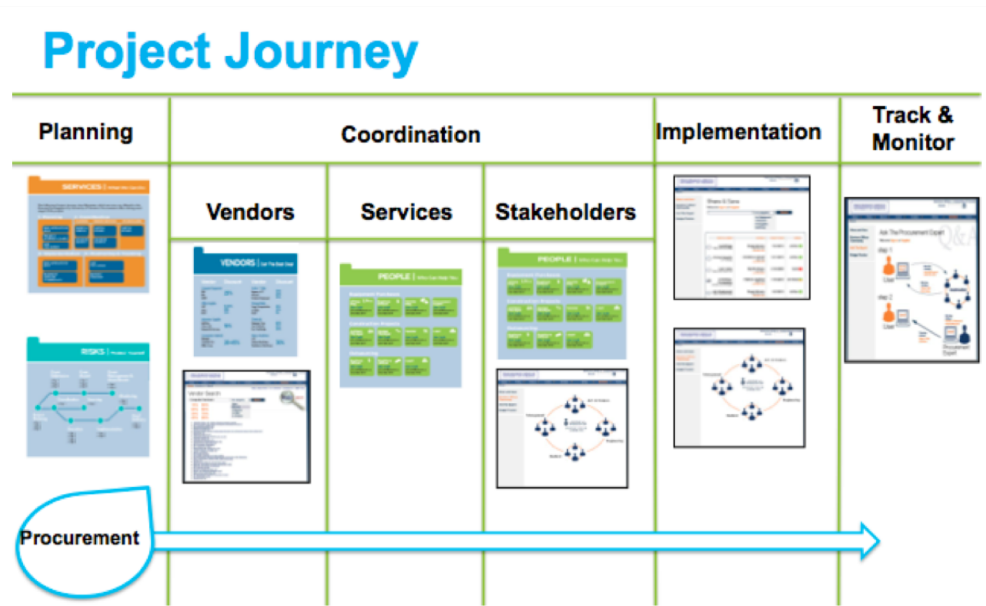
Project Journey

| Planning | Coordination | | | Implementation | Track & Monitor |
|---|---|---|---|---|---|
| | Vendors | Services | Stakeholders | | |

SERVICES

RISKS

VENDORS

PEOPLE

PEOPLE

Vendor Search

Ask The Procurement Expert

Procurement